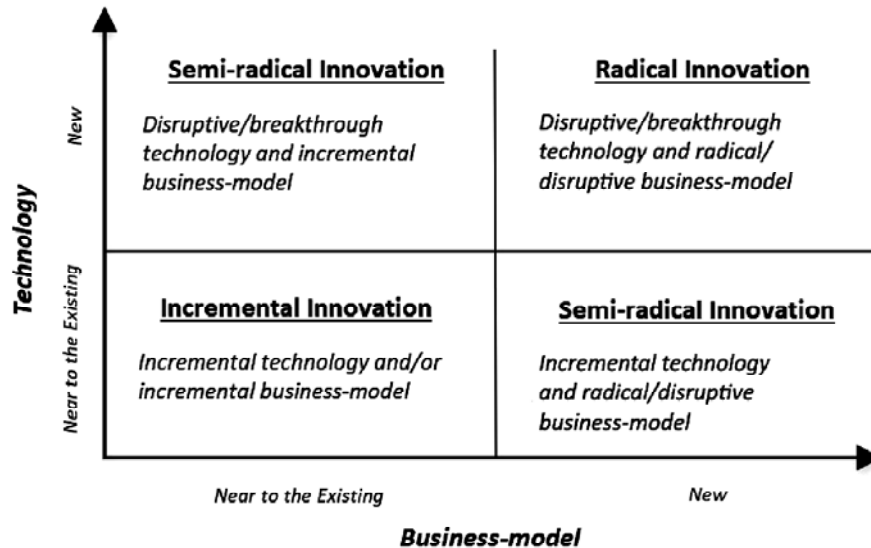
Technology

New

Near to the Existing

Semi-radical Innovation

Disruptive/breakthrough technology and incremental business-model

Radical Innovation

Disruptive/breakthrough technology and radical/ disruptive business-model

Incremental Innovation

Incremental technology and/or incremental business-model

Semi-radical Innovation

Incremental technology and radical/disruptive business-model

Near to the Existing

New

Business-model